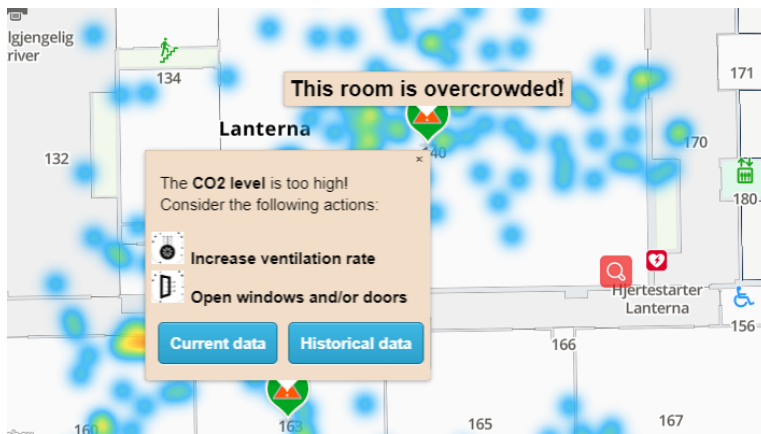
lgjengelig
river

134

This room is overcrowded!

171

Lanterna

132

140

170

×

The **CO2 level** is too high!
Consider the following actions:

Increase ventilation rate

Open windows and/or doors

180

Hjertestarter
Lanterna

156

Current data

Historical data

166

160

163

165

167